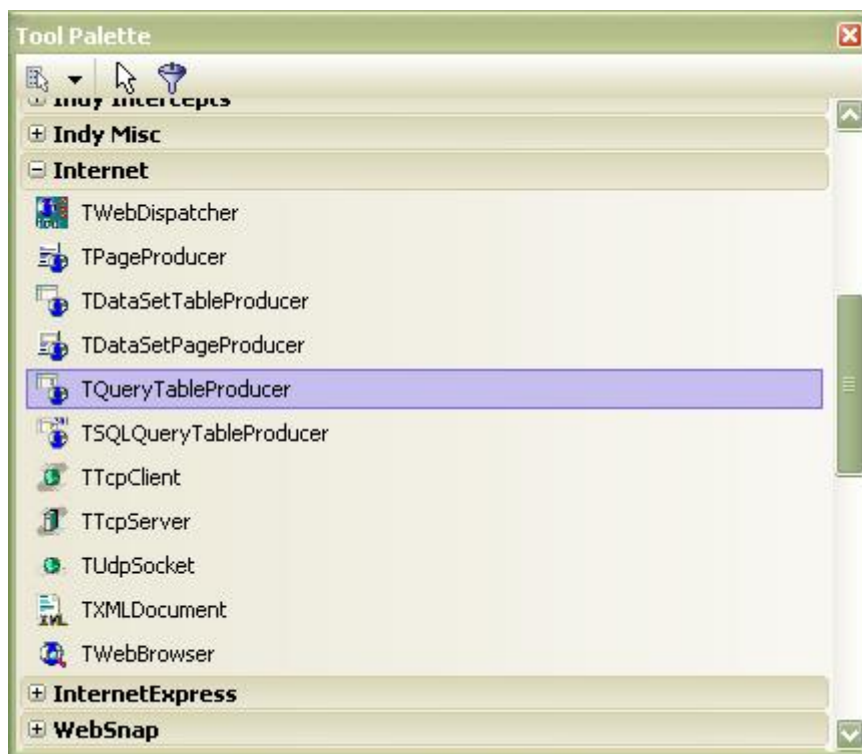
Tool Palette

Indy Intercepts

Indy Misc

Internet

TWebDispatcher

TPageProducer

TDataSetTableProducer

TDataSetPageProducer

TQueryTableProducer

TSQLQueryTableProducer

TTcpClient

TTcpServer

TUdpSocket

TXMLDocument

TWebBrowser

InternetExpress

WebSnap